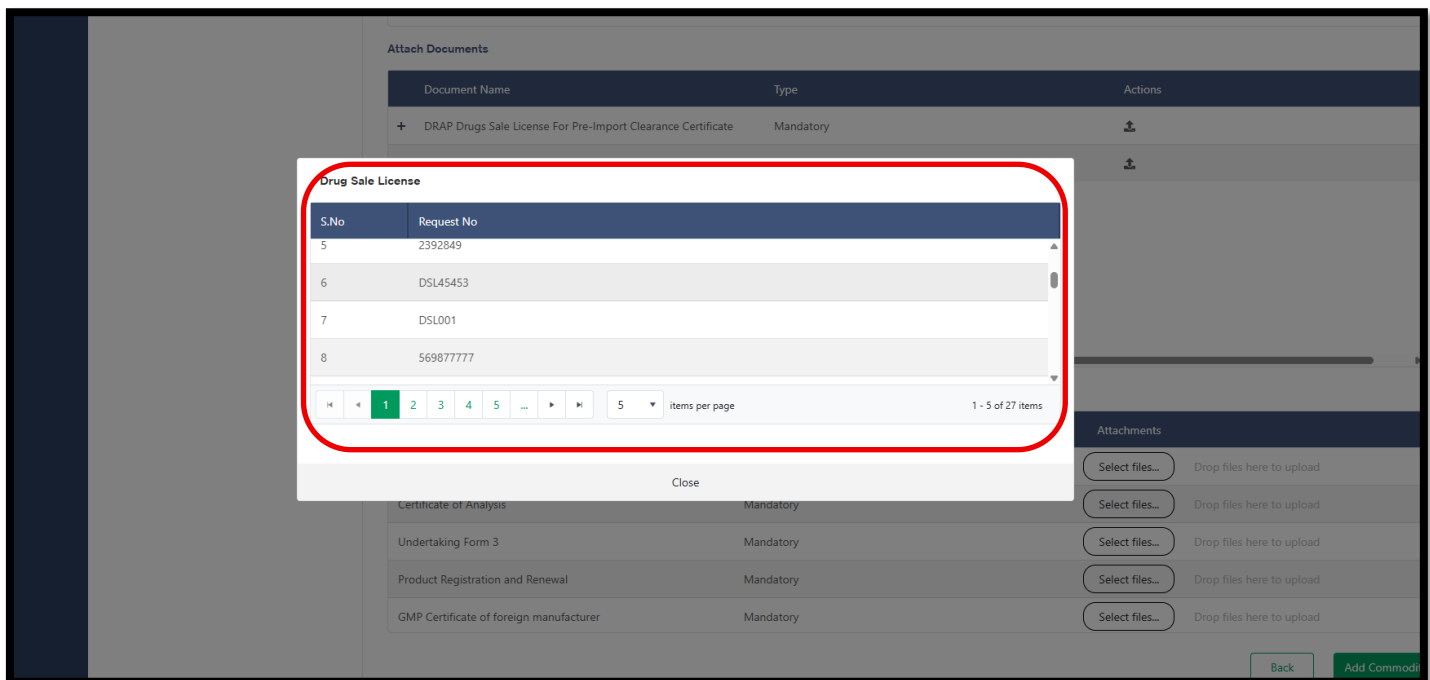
Attach Documents

| Document Name | Type | Actions |
|---|---|---|
| + DRAP Drugs Sale License For Pre-Import Clearance Certificate | Mandatory | |

Drug Sale License

| S.No | Request No |
|---|---|
| 5 | 2392849 |
| 6 | DSL45453 |
| 7 | DSL001 |
| 8 | 569877777 |

1 2 3 4 5 ... 5 items per page 1 - 5 of 27 items

Close

Attachments

| | | | |
|---|---|---|---|
| | | Select files... | Drop files here to upload |
| Certificate of Analysis | Mandatory | Select files... | Drop files here to upload |
| Undertaking Form 3 | Mandatory | Select files... | Drop files here to upload |
| Product Registration and Renewal | Mandatory | Select files... | Drop files here to upload |
| GMP Certificate of foreign manufacturer | Mandatory | Select files... | Drop files here to upload |

Back Add Commodi